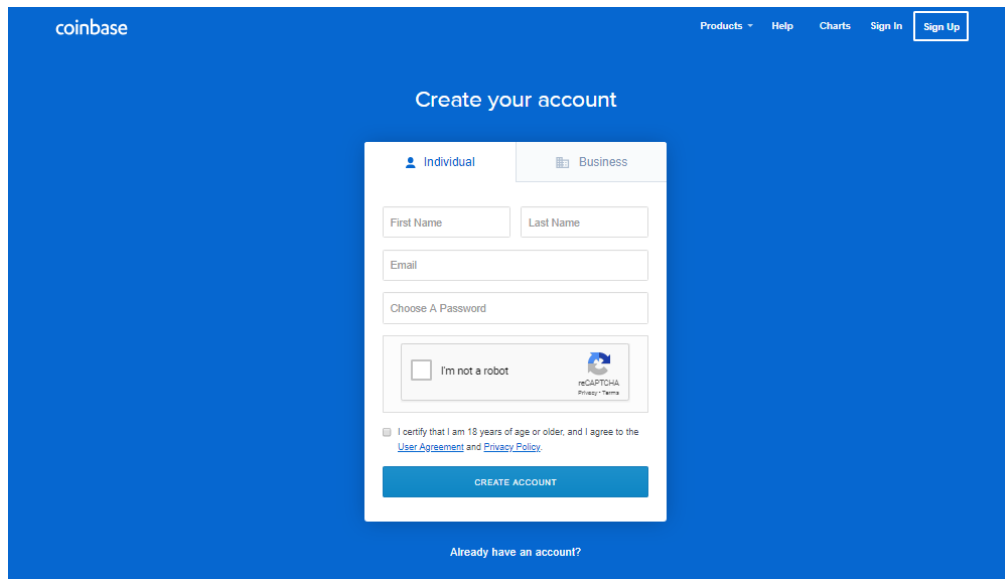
coinbase

Products Help Charts Sign In Sign Up

Create your account

Individual Business

First Name Last Name

Email

Choose A Password

I'm not a robot
reCAPTCHA
Privacy - Terms

I certify that I am 18 years of age or older, and I agree to the User Agreement and Privacy Policy.

CREATE ACCOUNT

Already have an account?